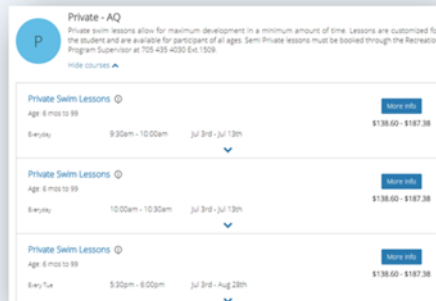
P

Private - AQ

Private swim lessons allow for maximum development in a minimum amount of time. Lessons are customized fo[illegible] the student and are available for participant of all ages. Semi Private lessons must be booked through the Recreatio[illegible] Program Supervisor at 705 435 4030 Ext.1509.

Hide courses

Private Swim Lessons
Age: 6 mos to 99
Everyday 9:30am - 10:00am Jul 3rd - Jul 13th
More info
$138.60 - $187.38

Private Swim Lessons
Age: 6 mos to 99
Everyday 10:00am - 10:30am Jul 3rd - Jul 13th
More info
$138.60 - $187.38

Private Swim Lessons
Age: 6 mos to 99
Every Tue 5:30pm - 6:00pm Jul 3rd - Aug 28th
More info
$138.60 - $187.38